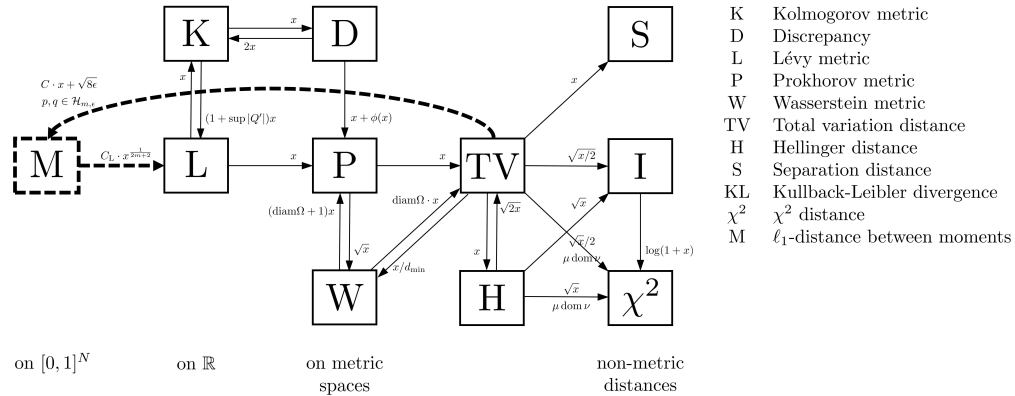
K

D

$x$

$2x$

S

$x$

$C \cdot x + \sqrt{8}\epsilon$
$p, q \in \mathcal{H}_{m,\epsilon}$

$x$

$(1 + \sup|Q'|)x$

$x + \phi(x)$

M

$C_L \cdot x^{\frac{1}{2m+2}}$

L

$x$

P

$x$

TV

$\sqrt{x/2}$

I

$(\text{diam}\Omega + 1)x$

$\text{diam}\Omega \cdot x$

$\sqrt{2x}$

$\sqrt{x}$

$\sqrt{x}$

$x$

$\sqrt{x}/2$
$\mu \operatorname{dom} \nu$

$\log(1 + x)$

$x/d_{\min}$

W

H

$\sqrt{x}$
$\mu \operatorname{dom} \nu$

$\chi^2$

on $[0,1]^N$

on $\mathbb{R}$

on metric spaces

non-metric distances

K Kolmogorov metric
D Discrepancy
L Lévy metric
P Prokhorov metric
W Wasserstein metric
TV Total variation distance
H Hellinger distance
S Separation distance
KL Kullback-Leibler divergence
$\chi^2$ $\chi^2$ distance
M $\ell_1$-distance between moments